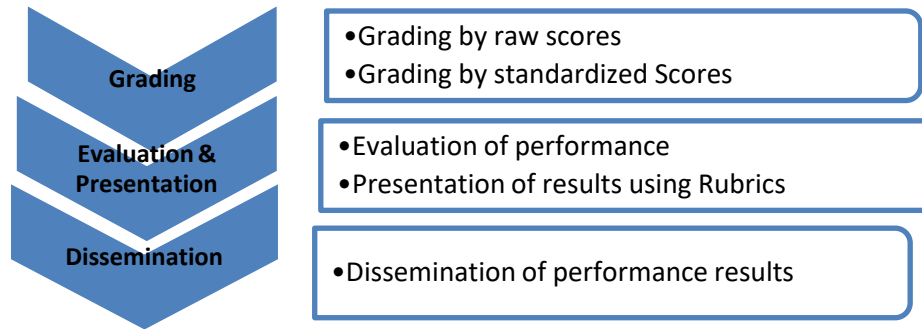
Grading

•Grading by raw scores
•Grading by standardized Scores

Evaluation & Presentation

•Evaluation of performance
•Presentation of results using Rubrics

Dissemination

•Dissemination of performance results